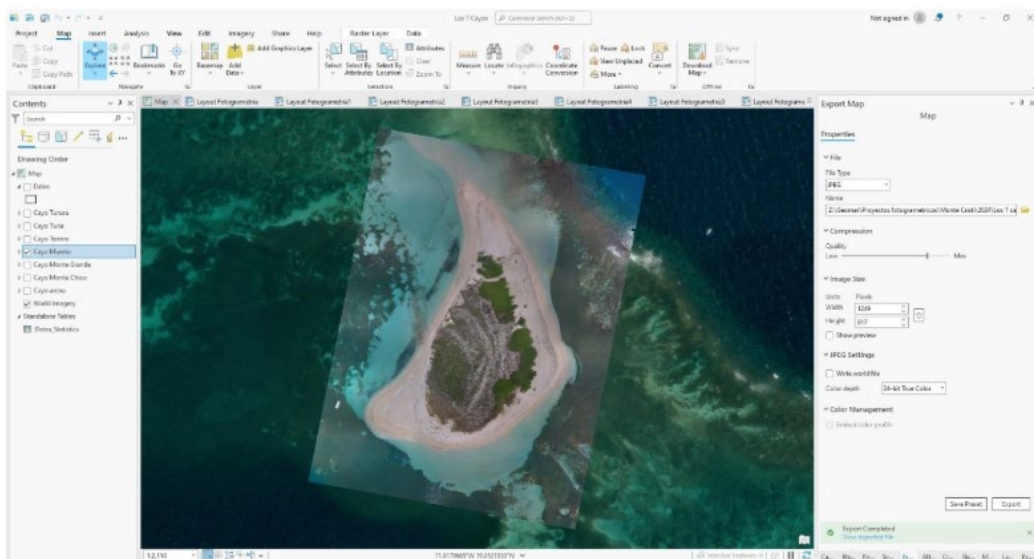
Los 7 Cayos  Command Search (Alt+Q)  Not signed in  ?  —  ☐  ✕

Project  Map  Insert  Analysis  View  Edit  Imagery  Share  Help  Raster Layer  Data

Cut  Copy  Paste  Copy Path  Clipboard  Explore  Bookmarks  Go To XY  Navigate  Basemap  Add Data  Add Graphics Layer  Layer  Select  Select By Attributes  Select By Location  Attributes  Clear  Zoom To  Selection  Measure  Locate  Infographics  Coordinate Conversion  Inquiry  Pause  Lock  View Unplaced  More  Convert  Labeling  Download Map  Sync  Remove  Offline

Contents
Search
Drawing Order
Map
Datos
Cayo Tunas
Cayo Tuna
Cayo Sestra
Cayo Muerto
Cayo Monte Grande
Cayo Monte Chico
Cayo arena
World Imagery
Standalone Tables
Datos_Statistics

Map  Layout Fotogrametria  Layout Fotogrametria2  Layout Fotogrametria3  Layout Fotogrametria4  Layout Fotogrametria5  Layout Fotograme

Export Map
Map
Properties
File
File Type
JPEG
Name
Z:\Geomat\Proyectos fotogrametricos\Monte Cristi\2024\Los 7 ca
Compression
Quality
Low  Max
Image Size
Units  Pixels
Width  1249
Height  817
Show preview
JPEG Settings
Write world file
Color depth  24-bit True Color
Color Management
Embed color profile
Save Preset  Export
Export Completed
View exported file

1:2,110  71.0179669°W 19.8521033°N  Selected Features: 0